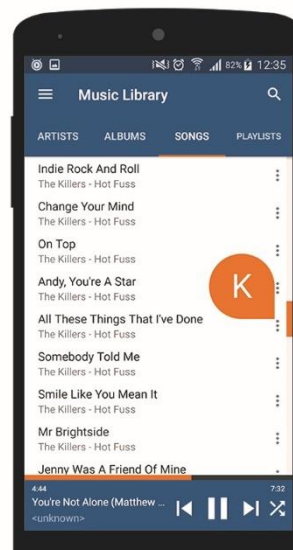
82% 12:35

Music Library

ARTISTS ALBUMS SONGS PLAYLISTS

Indie Rock And Roll
The Killers - Hot Fuss

Change Your Mind
The Killers - Hot Fuss

On Top
The Killers - Hot Fuss

Andy, You're A Star
The Killers - Hot Fuss

K

All These Things That I've Done
The Killers - Hot Fuss

Somebody Told Me
The Killers - Hot Fuss

Smile Like You Mean It
The Killers - Hot Fuss

Mr Brightside
The Killers - Hot Fuss

Jenny Was A Friend Of Mine

4:44
7:32
You're Not Alone (Matthew ...
<unknown>